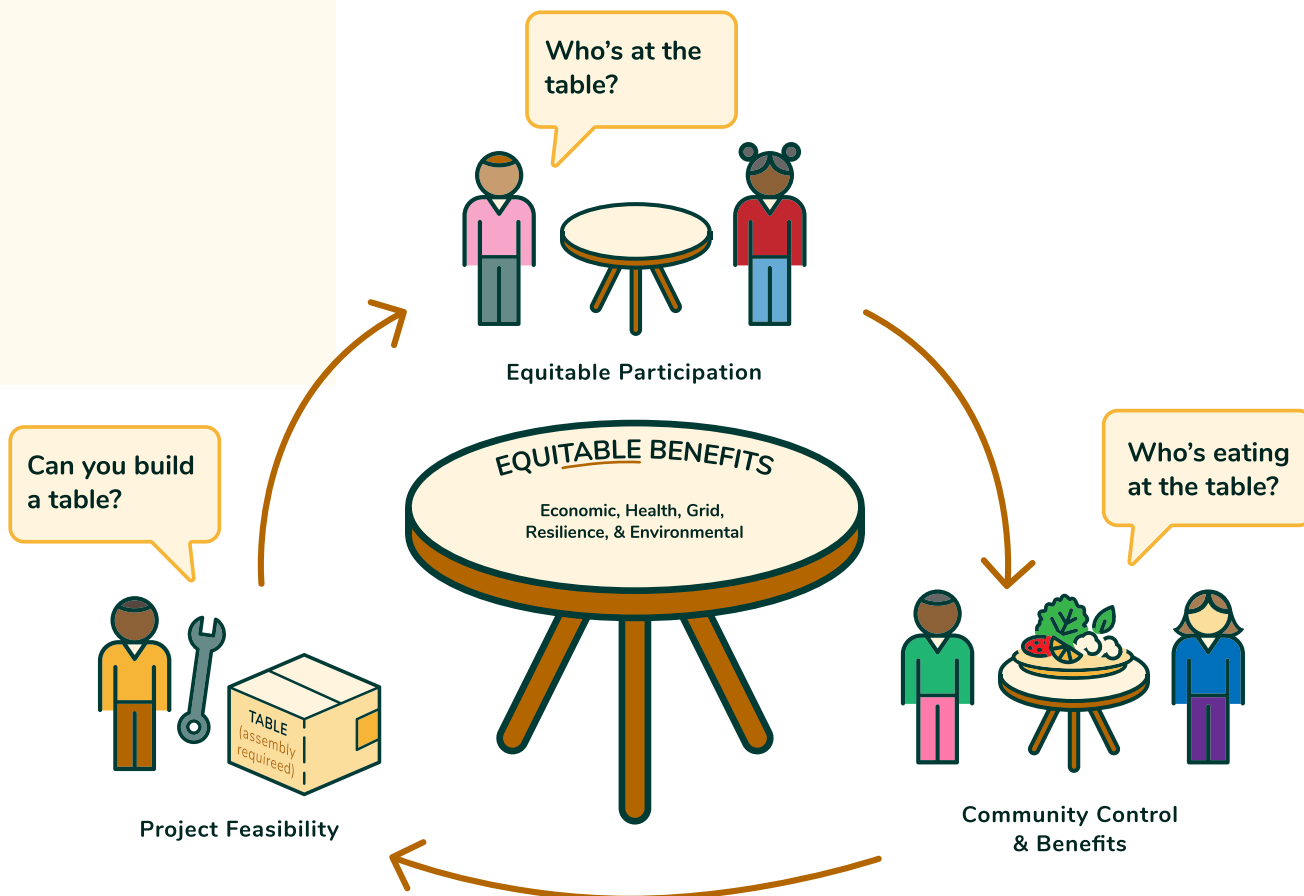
Who's at the table?

Equitable Participation

Can you build a table?

EQUITABLE BENEFITS

Economic, Health, Grid, Resilience, & Environmental

Who's eating at the table?

TABLE (assembly required)

Project Feasibility

Community Control & Benefits